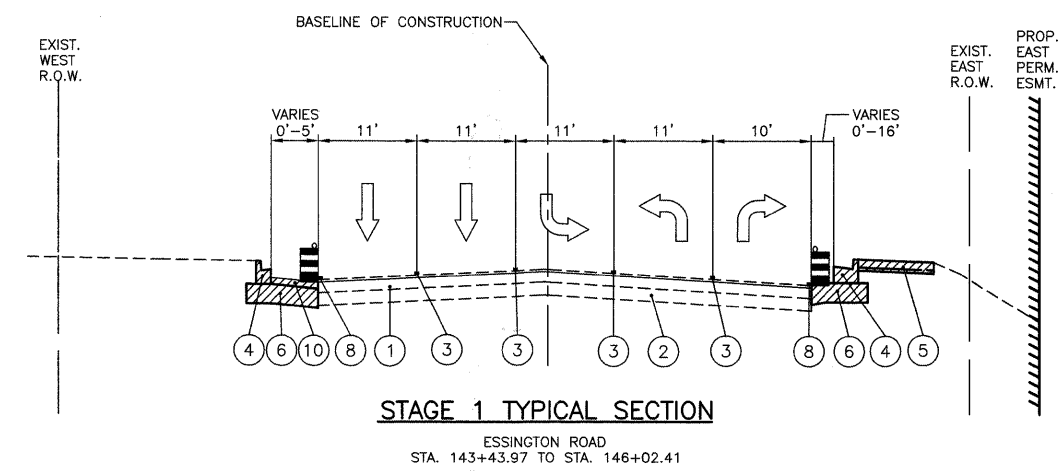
BASELINE OF CONSTRUCTION

EXIST. WEST R.O.W.

EXIST. EAST R.O.W.

PROP. EAST PERM. ESMT.

VARIES 0'-5'

11'

11'

11'

11'

10'

VARIES 0'-16'

4 6 10 8 1 3 3 3 2 3 8 6 4 5

STAGE 1 TYPICAL SECTION

ESSINGTON ROAD
STA. 143+43.97 TO STA. 146+02.41